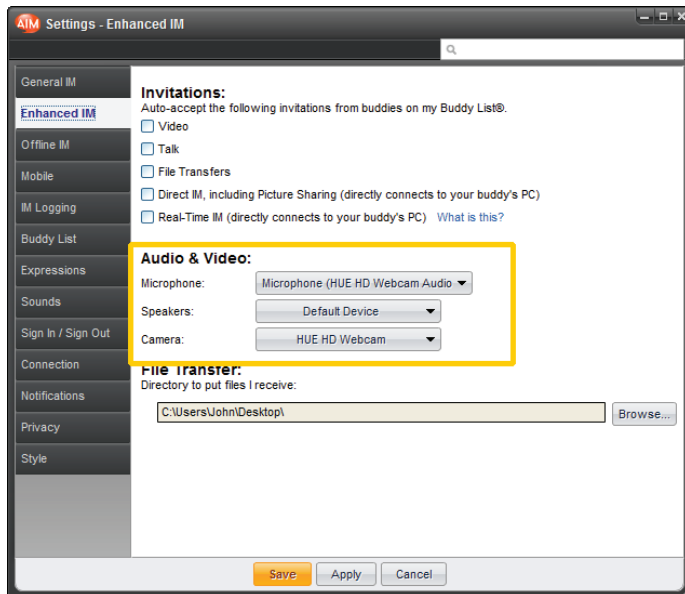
AIM Settings - Enhanced IM

General IM
Enhanced IM
Offline IM
Mobile
IM Logging
Buddy List
Expressions
Sounds
Sign In / Sign Out
Connection
Notifications
Privacy
Style

Invitations:
Auto-accept the following invitations from buddies on my Buddy List®.
Video
Talk
File Transfers
Direct IM, including Picture Sharing (directly connects to your buddy's PC)
Real-Time IM (directly connects to your buddy's PC) What is this?

Audio & Video:
Microphone: Microphone (HUE HD Webcam Audio
Speakers: Default Device
Camera: HUE HD Webcam

File Transfer:
Directory to put files I receive:
C:\Users\John\Desktop\ Browse...

Save Apply Cancel